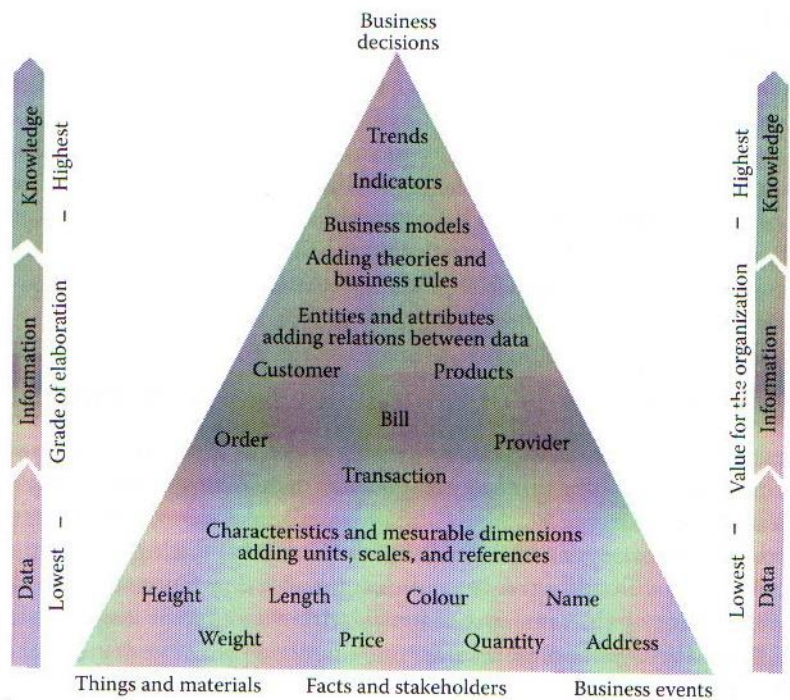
Business decisions

Knowledge
Information
Data

Lowest – Grade of elaboration – Highest

Trends

Indicators

Business models

Adding theories and business rules

Entities and attributes adding relations between data

Customer

Products

Bill

Order

Provider

Transaction

Characteristics and mesurable dimensions adding units, scales, and references

Height

Length

Colour

Name

Weight

Price

Quantity

Address

Lowest – Value for the organization – Highest

Knowledge
Information
Data

Things and materials

Facts and stakeholders

Business events